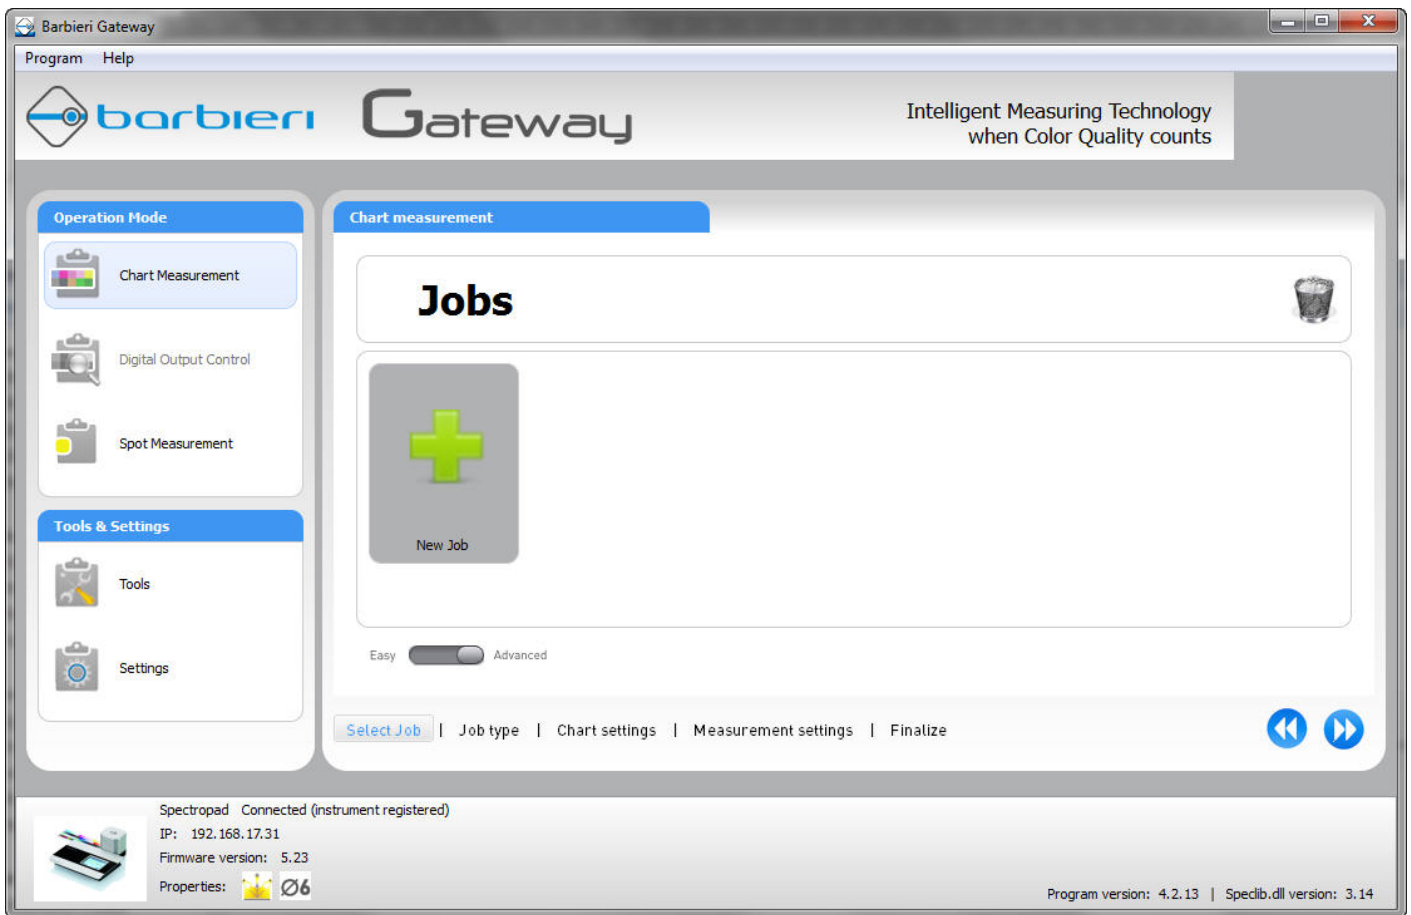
Barbieri Gateway

Program Help

barbieri Gateway

Intelligent Measuring Technology
when Color Quality counts

Operation Mode

Chart Measurement

Digital Output Control

Spot Measurement

Tools & Settings

Tools

Settings

Chart measurement

Jobs

New Job

Easy Advanced

Select Job | Job type | Chart settings | Measurement settings | Finalize

Spectropad Connected (instrument registered)
IP: 192.168.17.31
Firmware version: 5.23
Properties: Ø6

Program version: 4.2.13 | Speclib.dll version: 3.14